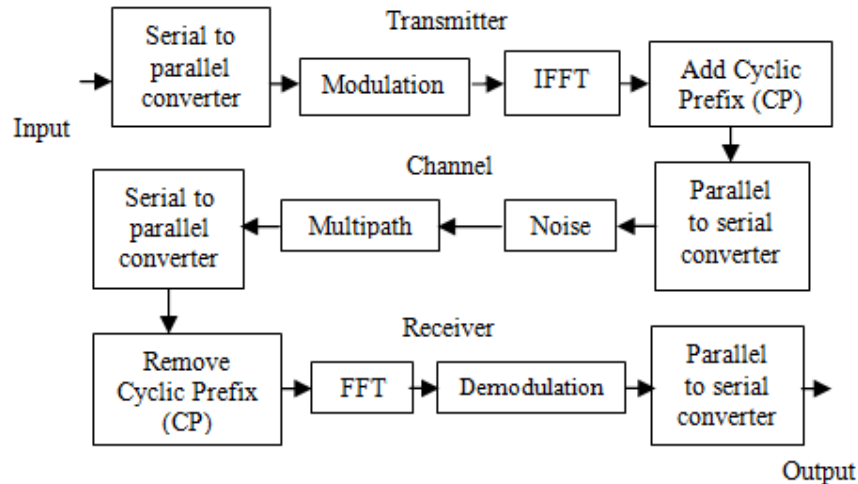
Transmitter

Serial to parallel converter

Modulation

IFFT

Add Cyclic Prefix (CP)

Input

Channel

Serial to parallel converter

Multipath

Noise

Parallel to serial converter

Receiver

Remove Cyclic Prefix (CP)

FFT

Demodulation

Parallel to serial converter

Output